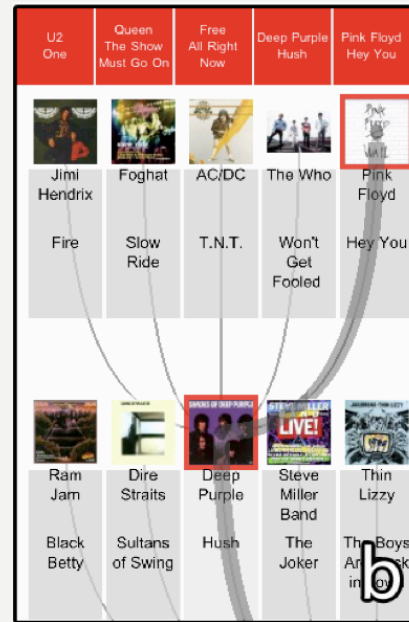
| U2 One | Queen The Show Must Go On | Free All Right Now | Deep Purple Hush | Pink Floyd Hey You |
|---|---|---|---|---|

Pink Floyd The Wall

| Jimi Hendrix | Foghat | AC/DC | The Who | Pink Floyd |
|---|---|---|---|---|
| Fire | Slow Ride | T.N.T. | Won't Get Fooled | Hey You |

Smoke on the Water Deep Purple

LIVE!

| Ram Jam | Dire Straits | Deep Purple | Steve Miller Band | Thin Lizzy |
|---|---|---|---|---|
| Black Betty | Sultans of Swing | Hush | The Joker | The Boys Ar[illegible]ck in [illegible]wn |

b